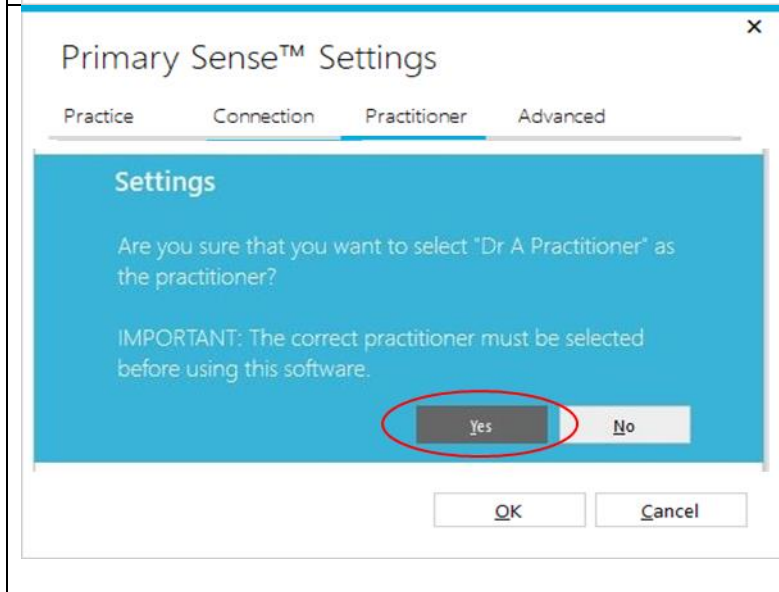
×

Primary Sense™ Settings

Practice Connection Practitioner Advanced

Settings

Are you sure that you want to select "Dr A Practitioner" as the practitioner?

IMPORTANT: The correct practitioner must be selected before using this software.

Yes No

OK Cancel